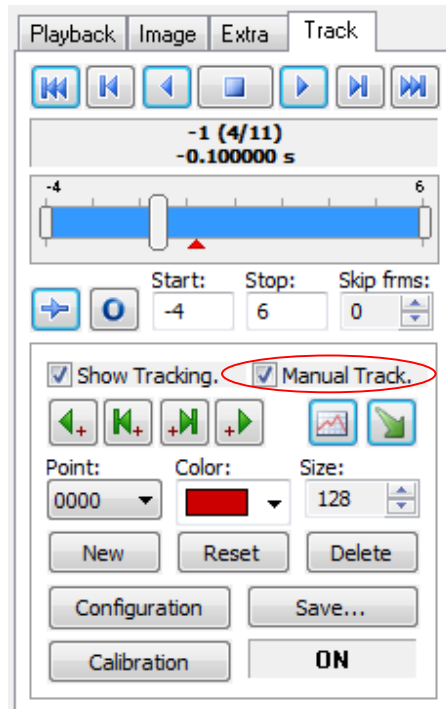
Playback Image Extra Track

-1 (4/11)
-0.100000 s

-4
6

Start: -4
Stop: 6
Skip frms: 0

Show Tracking.
Manual Track.

Point: 0000
Color:
Size: 128

New
Reset
Delete

Configuration
Save...

Calibration
ON